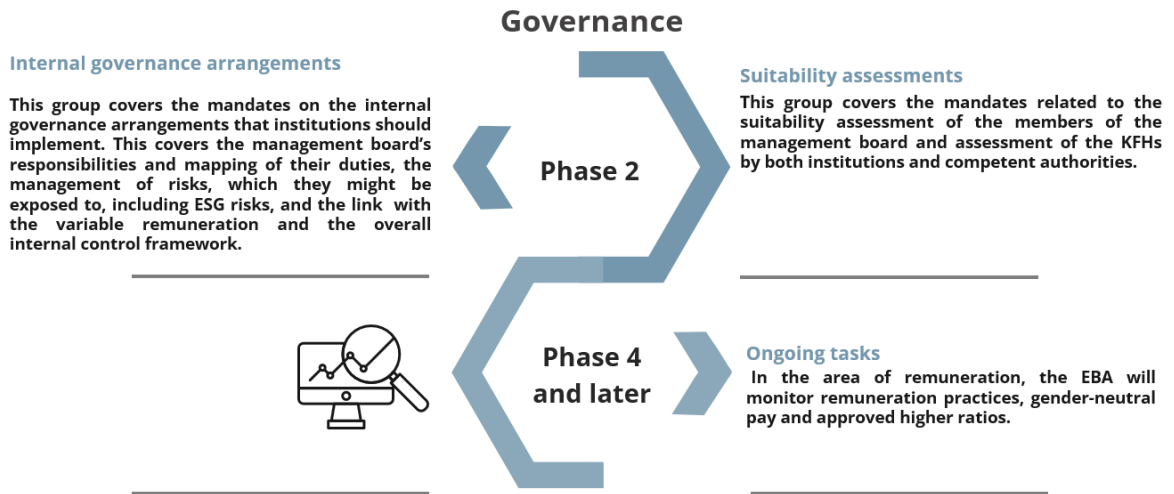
Governance

Internal governance arrangements

This group covers the mandates on the internal governance arrangements that institutions should implement. This covers the management board's responsibilities and mapping of their duties, the management of risks, which they might be exposed to, including ESG risks, and the link with the variable remuneration and the overall internal control framework.

Phase 2

Suitability assessments

This group covers the mandates related to the suitability assessment of the members of the management board and assessment of the KFHs by both institutions and competent authorities.

Phase 4 and later

Ongoing tasks

In the area of remuneration, the EBA will monitor remuneration practices, gender-neutral pay and approved higher ratios.